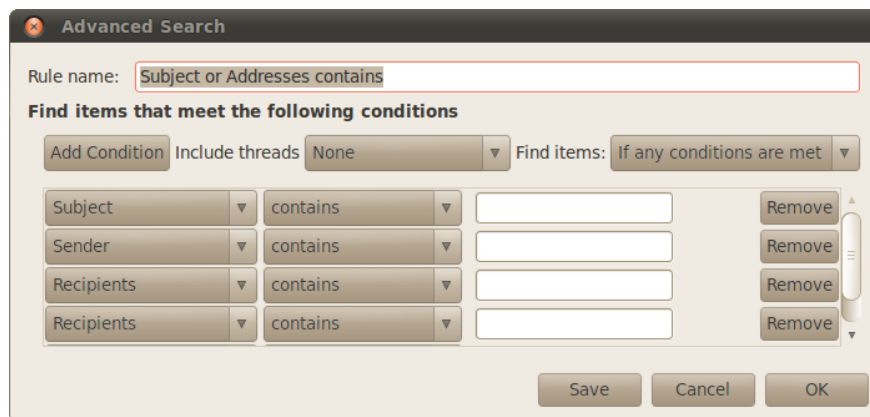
Advanced Search

Rule name: Subject or Addresses contains

Find items that meet the following conditions

Add Condition Include threads None Find items: If any conditions are met

| | | | |
|---|---|---|---|
| Subject | contains | | Remove |
| Sender | contains | | Remove |
| Recipients | contains | | Remove |
| Recipients | contains | | Remove |

Save Cancel OK